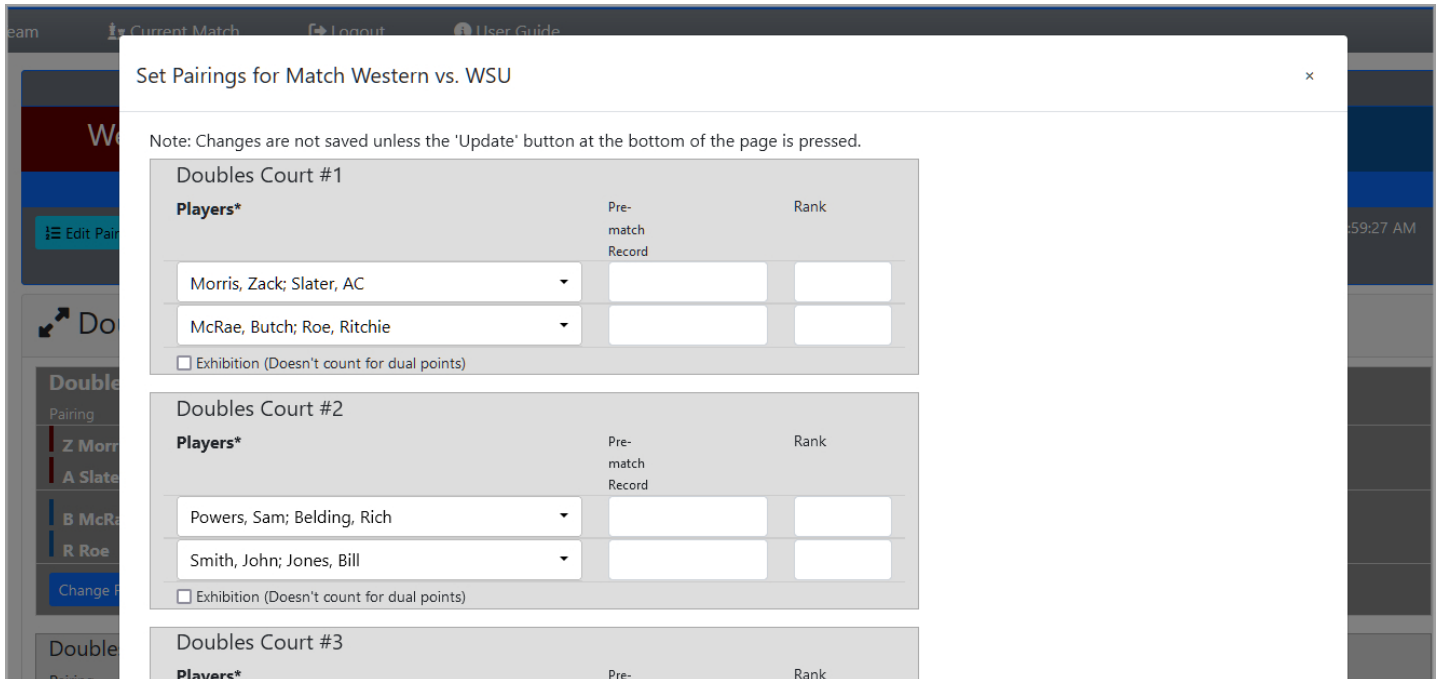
eam Current Match Logout User Guide

Set Pairings for Match Western vs. WSU ×

Note: Changes are not saved unless the 'Update' button at the bottom of the page is pressed.

Doubles Court #1

| Players* | Pre-match Record | Rank |
|---|---|---|
| Morris, Zack; Slater, AC | | |
| McRae, Butch; Roe, Ritchie | | |

☐ Exhibition (Doesn't count for dual points)

Doubles Court #2

| Players* | Pre-match Record | Rank |
|---|---|---|
| Powers, Sam; Belding, Rich | | |
| Smith, John; Jones, Bill | | |

☐ Exhibition (Doesn't count for dual points)

Doubles Court #3

Players* Pre- Rank

We

Edit Pair

:59:27 AM

Do

Double

Pairing

Z Morr

A Slate

B McRa

R Roe

Change

Double

Pairing